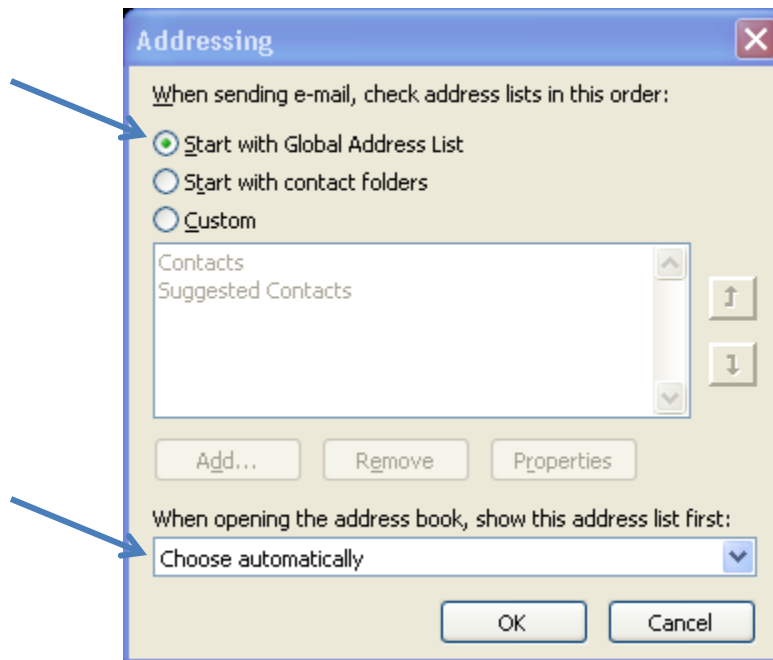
Addressing

When sending e-mail, check address lists in this order:

Start with Global Address List

Start with contact folders

Custom

Contacts
Suggested Contacts

Add...

Remove

Properties

When opening the address book, show this address list first:

Choose automatically

OK

Cancel